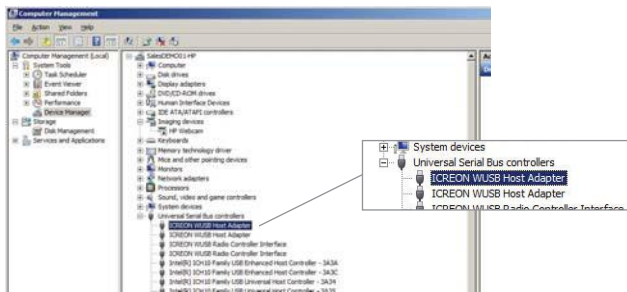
Computer Management

File Action View Help

Computer Management (Local)
System Tools
Task Scheduler
Event Viewer
Shared Folders
Performance
Device Manager
Storage
Disk Management
Services and Applications

SalesDEMO01-HP
Computer
Disk drives
Display adapters
DVD/CD-ROM drives
Human Interface Devices
IDE ATA/ATAPI controllers
Imaging devices
HP Webcam
Keyboards
Memory technology driver
Mice and other pointing devices
Monitors
Network adapters
Processors
Sound, video and game controllers
System devices
Universal Serial Bus controllers
ICREON WUSB Host Adapter
ICREON WUSB Host Adapter
ICREON WUSB Radio Controller Interface
ICREON WUSB Radio Controller Interface
Intel(R) ICH10 Family USB Enhanced Host Controller - 3A3A
Intel(R) ICH10 Family USB Enhanced Host Controller - 3A3C
Intel(R) ICH10 Family USB Universal Host Controller - 3A34
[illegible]

Ac

System devices
Universal Serial Bus controllers
ICREON WUSB Host Adapter
ICREON WUSB Host Adapter
ICREON WUSB Radio Controller Interface